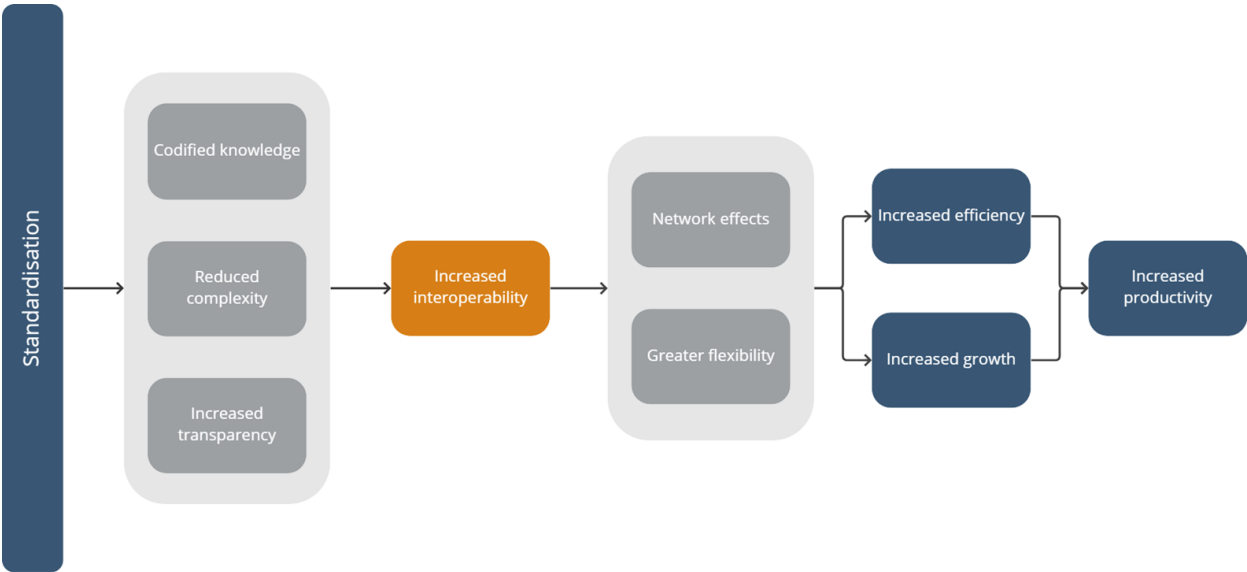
Standardisation

Codified knowledge

Reduced complexity

Increased transparency

Increased interoperability

Network effects

Greater flexibility

Increased efficiency

Increased growth

Increased productivity